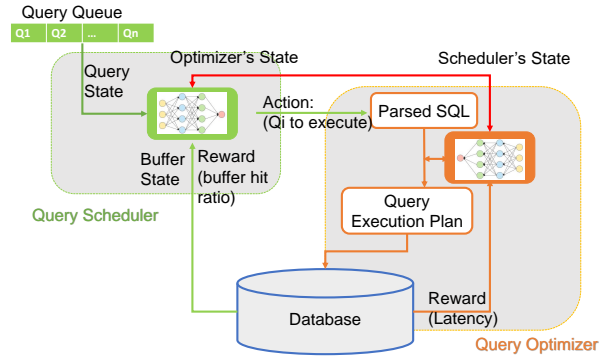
Query Queue

Q1 Q2 ... Qn

Optimizer's State

Scheduler's State

Query State

Action: (Qi to execute)

Parsed SQL

Buffer State

Reward (buffer hit ratio)

Query Scheduler

Query Execution Plan

Reward (Latency)

Database

Query Optimizer